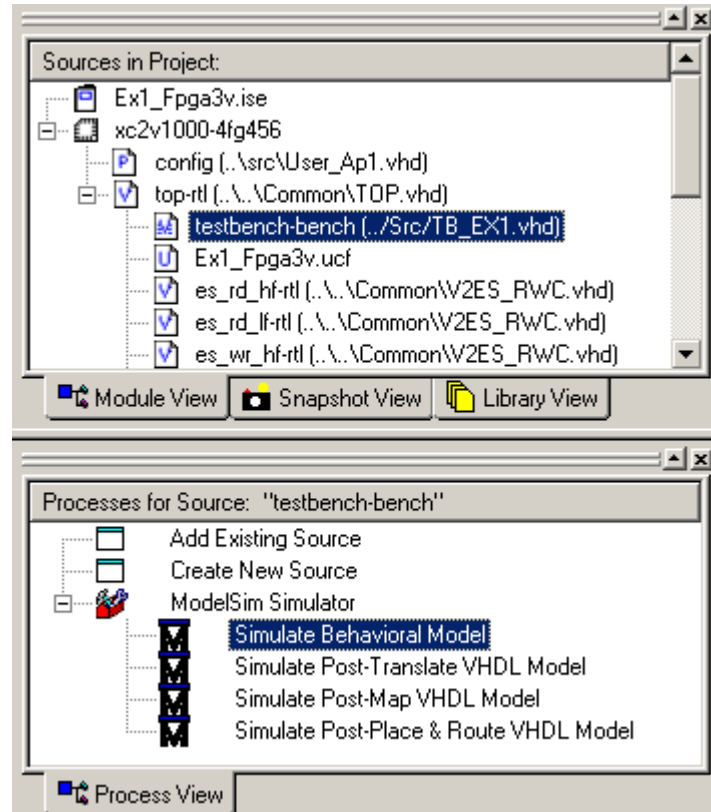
Sources in Project:

Ex1_Fpga3v.ise
xc2v1000-4fg456
config (..\src\User_Ap1.vhd)
top-rtl (..\..\Common\TOP.vhd)
testbench-bench (../Src/TB_EX1.vhd)
Ex1_Fpga3v.ucf
es_rd_hf-rtl (..\..\Common\V2ES_RWC.vhd)
es_rd_lf-rtl (..\..\Common\V2ES_RWC.vhd)
es_wr_hf-rtl (..\..\Common\V2ES_RWC.vhd)

Module View | Snapshot View | Library View

Processes for Source: "testbench-bench"

Add Existing Source
Create New Source
ModelSim Simulator
Simulate Behavioral Model
Simulate Post-Translate VHDL Model
Simulate Post-Map VHDL Model
Simulate Post-Place & Route VHDL Model

Process View